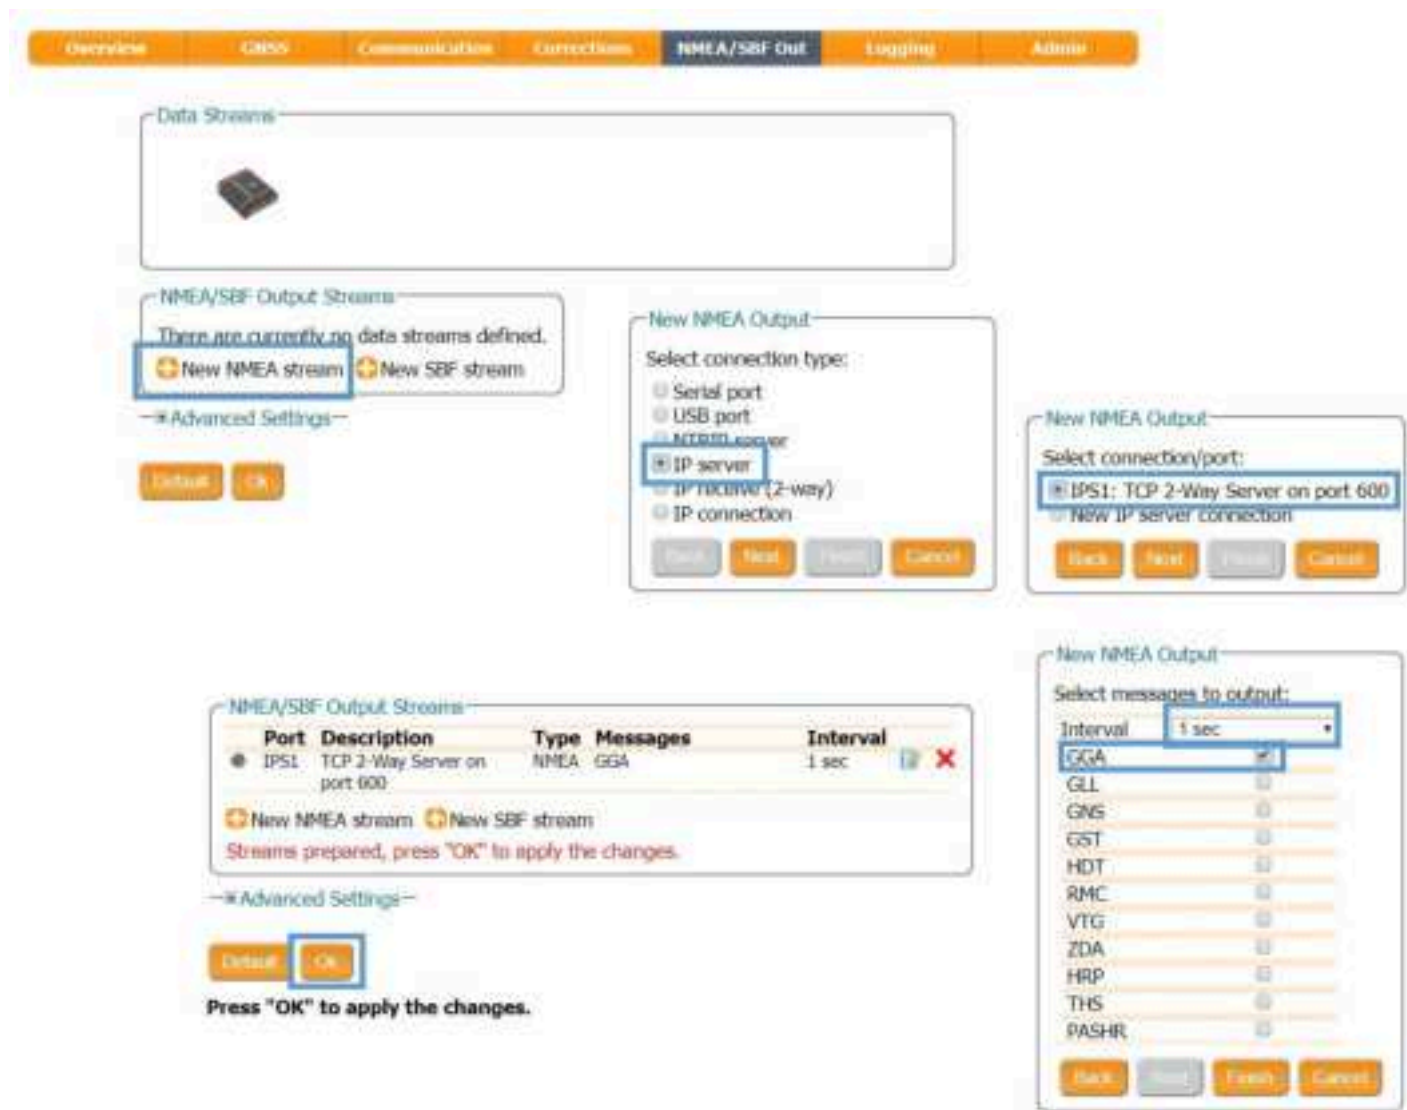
Overview | GNSS | Communication | Corrections | NMEA/SBF Out | Logging | Admin

Data Streams

NMEA/SBF Output Streams

There are currently no data streams defined.

New NMEA stream New SBF stream

Advanced Settings

Default Ok

New NMEA Output

Select connection type:

Serial port
USB port
NTRIP server
IP server
IP receive (2-way)
IP connection

Back Next Finish Cancel

New NMEA Output

Select connection/port:

IPS1: TCP 2-Way Server on port 600
New IP server connection

Back Next Finish Cancel

New NMEA Output

Select messages to output:

Interval 1 sec

GGA
GLL
GNS
GST
HDT
RMC
VTG
ZDA
HRP
THS
PASHR

Back Next Finish Cancel

NMEA/SBF Output Streams

| | Port | Description | Type | Messages | Interval |
|---|---|---|---|---|---|
| ● | IPS1 | TCP 2-Way Server on port 600 | NMEA | GGA | 1 sec |

New NMEA stream New SBF stream

Streams prepared, press "OK" to apply the changes.

Advanced Settings

Default Ok

Press "OK" to apply the changes.